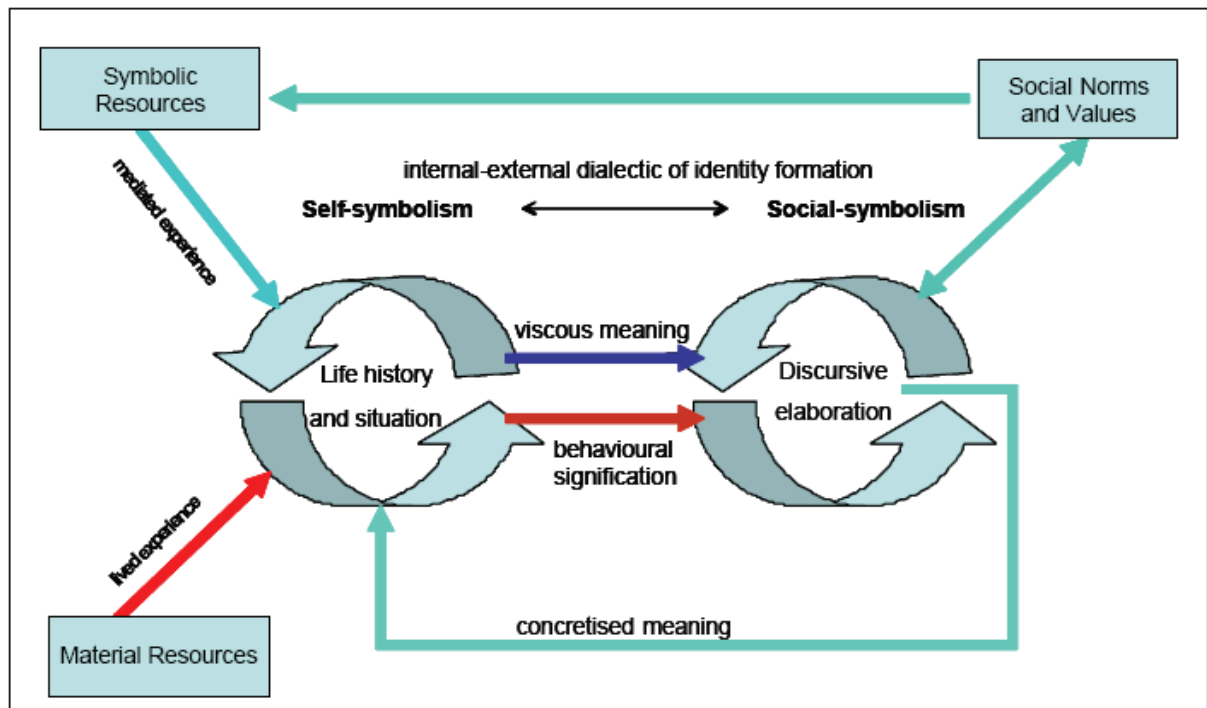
Symbolic Resources

Social Norms and Values

internal-external dialectic of identity formation

Self-symbolism

Social-symbolism

mediated experience

viscous meaning

Life history and situation

Discursive elaboration

behavioural signification

lived experience

concretised meaning

Material Resources